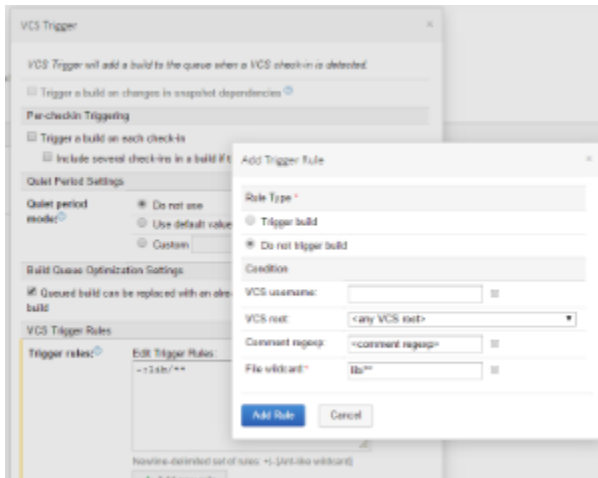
VCS Trigger

VCS Trigger will add a build to the queue when a VCS check-in is detected.

Trigger a build on changes in snapshot dependencies

Per-checkin Triggering

Trigger a build on each check-in

Include several check-ins in a build if t

Quiet Period Settings

Quiet period mode:

Do not use

Use default value

Custom

Build Queue Optimization Settings

Queued build can be replaced with an alre build

VCS Trigger Rules

Trigger rules:

Edit Trigger Rules:

-:lib/**

Newline-delimited set of rules: +|-:[Ant-like wildcard]

Add Trigger Rule

Rule Type *

Trigger build

Do not trigger build

Condition

VCS username:

VCS root: <any VCS root>

Comment regexp: <comment regexp>

File wildcard: * lib/**

Add Rule

Cancel